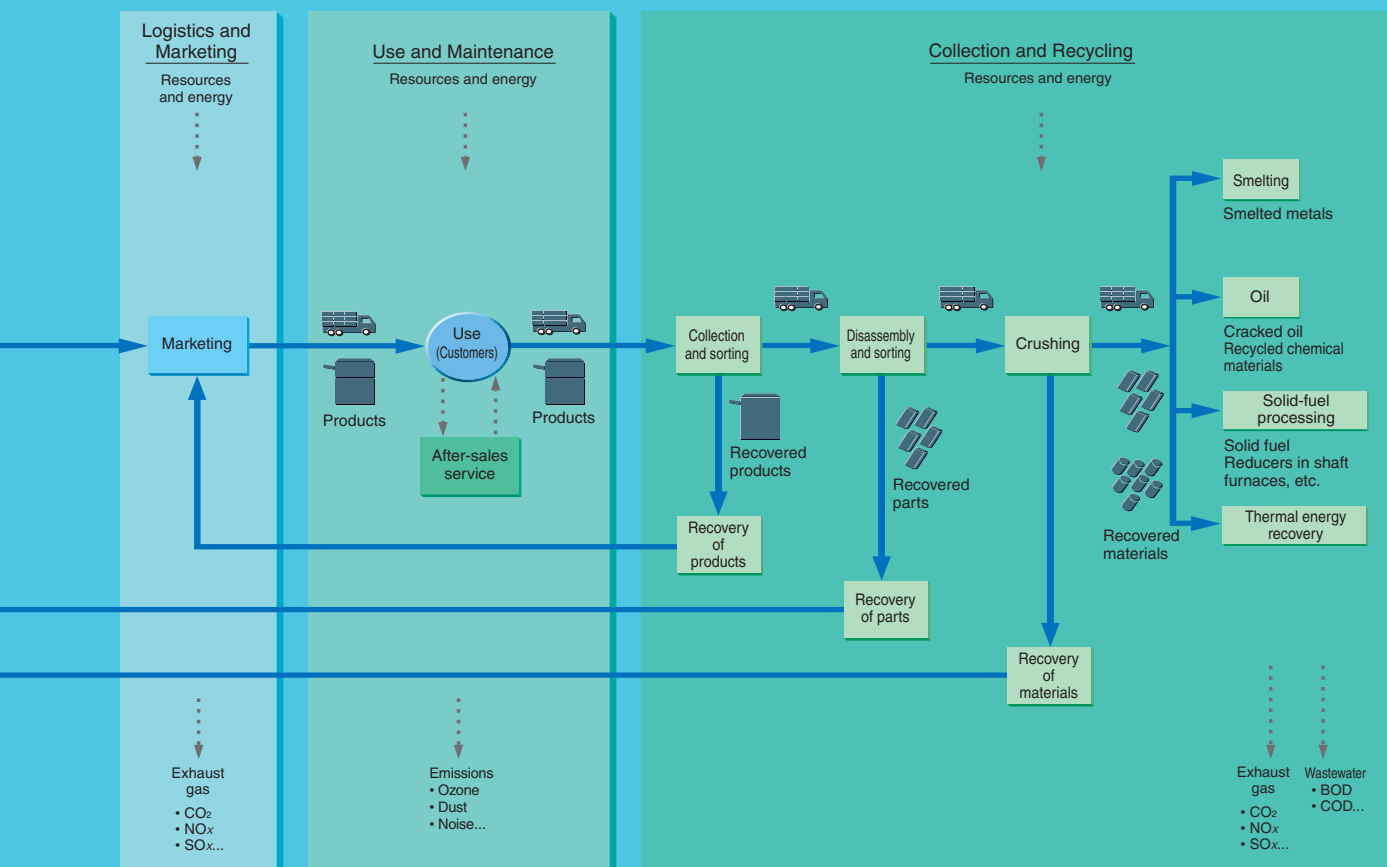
Logistics and Marketing
Resources and energy

Use and Maintenance
Resources and energy

Collection and Recycling
Resources and energy

Marketing

Use
(Customers)

Products

Products

After-sales service

Collection and sorting

Disassembly and sorting

Crushing

Smelting
Smelted metals

Oil
Cracked oil
Recycled chemical materials

Solid-fuel processing
Solid fuel
Reducers in shaft furnaces, etc.

Thermal energy recovery

Recovered products

Recovered parts

Recovered materials

Recovery of products

Recovery of parts

Recovery of materials

Exhaust gas
• $CO_2$
• $NO_x$
• $SO_x$...

Emissions
• Ozone
• Dust
• Noise...

Exhaust gas
• $CO_2$
• $NO_x$
• $SO_x$...

Wastewater
• BOD
• COD...